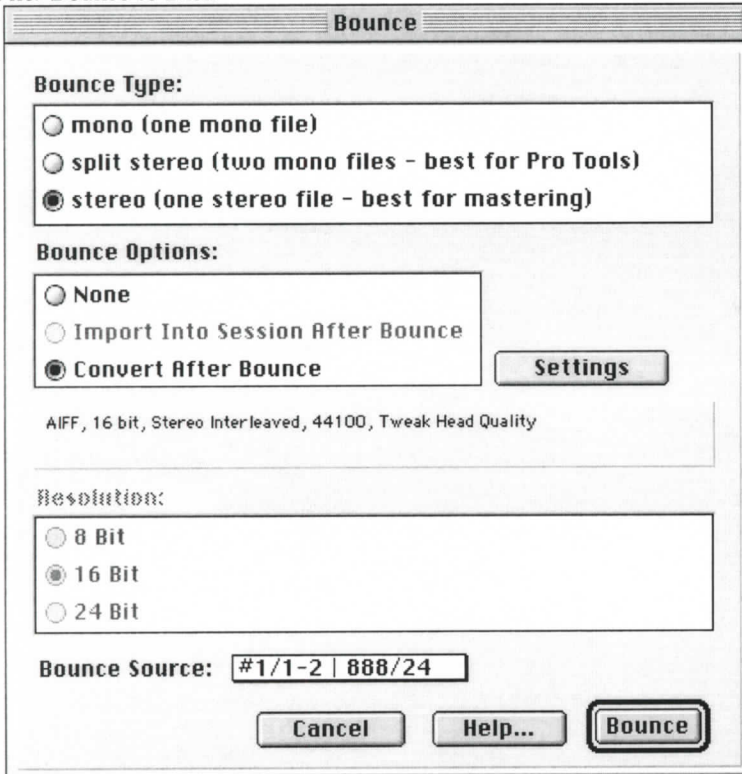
Bounce

Bounce Type:

mono (one mono file)

split stereo (two mono files - best for Pro Tools)

stereo (one stereo file - best for mastering)

Bounce Options:

None

Import Into Session After Bounce

Convert After Bounce

Settings

AIFF, 16 bit, Stereo Interleaved, 44100, Tweak Head Quality

Resolution:

8 Bit

16 Bit

24 Bit

Bounce Source: #1/1-2 | 888/24

Cancel

Help...

Bounce